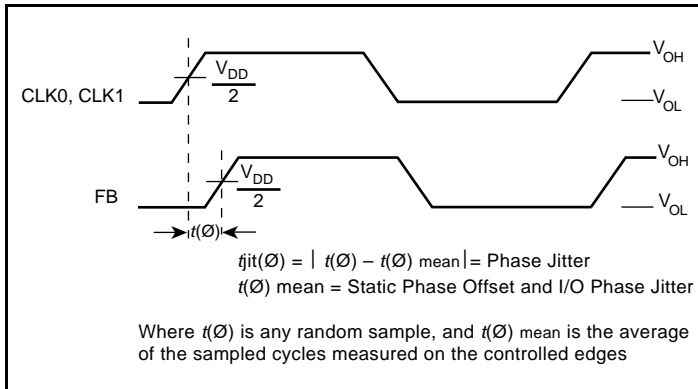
$V_{OH}$

$\frac{V_{DD}}{2}$

CLK0, CLK1

$V_{OL}$

$V_{OH}$

$\frac{V_{DD}}{2}$

FB

$V_{OL}$

$t(Ø)$

$t$jit(Ø) = | $t$(Ø) – $t$(Ø) mean | = Phase Jitter

$t$(Ø) mean = Static Phase Offset and I/O Phase Jitter

Where $t$(Ø) is any random sample, and $t$(Ø) mean is the average of the sampled cycles measured on the controlled edges